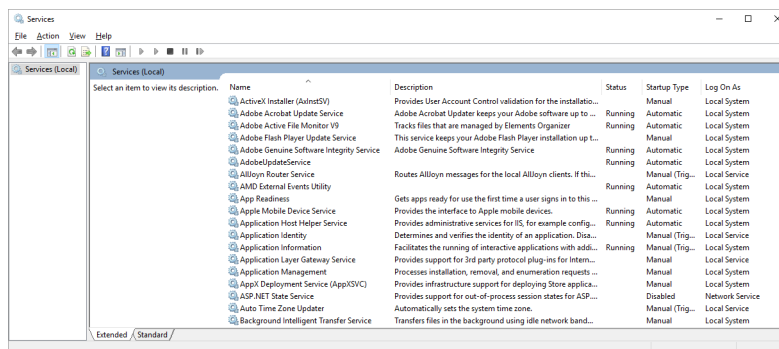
Services

File Action View Help

Services (Local)

Services (Local)

Select an item to view its description.

| Name | Description | Status | Startup Type | Log On As |
|---|---|---|---|---|
| ActiveX Installer (AxInstSV) | Provides User Account Control validation for the installatio... | | Manual | Local System |
| Adobe Acrobat Update Service | Adobe Acrobat Updater keeps your Adobe software up to ... | Running | Automatic | Local System |
| Adobe Active File Monitor V9 | Tracks files that are managed by Elements Organizer | Running | Automatic | Local System |
| Adobe Flash Player Update Service | This service keeps your Adobe Flash Player installation up t... | | Manual | Local System |
| Adobe Genuine Software Integrity Service | Adobe Genuine Software Integrity Service | Running | Automatic | Local System |
| AdobeUpdateService | | Running | Automatic | Local System |
| AllJoyn Router Service | Routes AllJoyn messages for the local AllJoyn clients. If thi... | | Manual (Trig... | Local Service |
| AMD External Events Utility | | Running | Automatic | Local System |
| App Readiness | Gets apps ready for use the first time a user signs in to this ... | | Manual | Local System |
| Apple Mobile Device Service | Provides the interface to Apple mobile devices. | Running | Automatic | Local System |
| Application Host Helper Service | Provides administrative services for IIS, for example config... | Running | Automatic | Local System |
| Application Identity | Determines and verifies the identity of an application. Disa... | | Manual (Trig... | Local Service |
| Application Information | Facilitates the running of interactive applications with addi... | Running | Manual (Trig... | Local System |
| Application Layer Gateway Service | Provides support for 3rd party protocol plug-ins for Intern... | | Manual | Local Service |
| Application Management | Processes installation, removal, and enumeration requests ... | | Manual | Local System |
| AppX Deployment Service (AppXSVC) | Provides infrastructure support for deploying Store applica... | | Manual | Local System |
| ASP.NET State Service | Provides support for out-of-process session states for ASP.... | | Disabled | Network Service |
| Auto Time Zone Updater | Automatically sets the system time zone. | | Manual (Trig... | Local Service |
| Background Intelligent Transfer Service | Transfers files in the background using idle network band... | | Manual | Local System |

Extended Standard